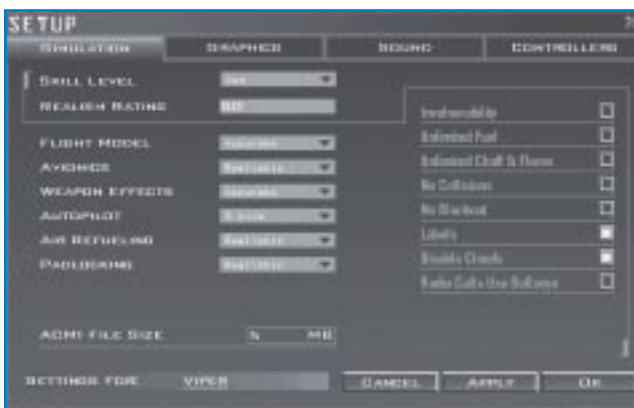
SETUP

SIMULATION | GRAPHICS | SOUND | CONTROLLERS

SKILL LEVEL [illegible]

REALISM RATING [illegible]

FLIGHT MODEL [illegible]

AVIONICS Realistic

WEAPON EFFECTS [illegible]

AUTOPILOT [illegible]

AIR REFUELING Realistic

PADLOCKING Realistic

Invulnerability

Unlimited Fuel

Unlimited Chaff & Flares

No Collisions

No Blackout

Labels

Disable Clouds

Radio Calls Use Bullseye

ACMI FILE SIZE 5 MB

SETTINGS FOR: VIPER

CANCEL

APPLY

OK